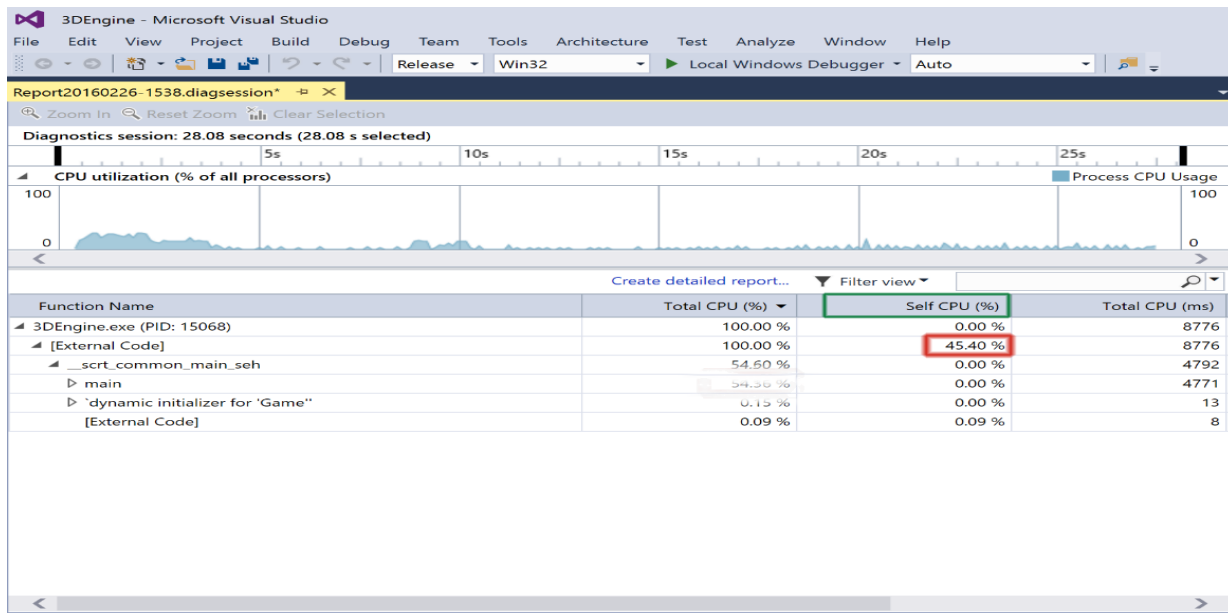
3DEngine - Microsoft Visual Studio

File Edit View Project Build Debug Team Tools Architecture Test Analyze Window Help

Release Win32 Local Windows Debugger Auto

Report20160226-1538.diagsession*

Zoom In Reset Zoom Clear Selection

Diagnostics session: 28.08 seconds (28.08 s selected)

5s 10s 15s 20s 25s

CPU utilization (% of all processors)

Process CPU Usage

100 100

0 0

Create detailed report... Filter view

| Function Name | Total CPU (%) | Self CPU (%) | Total CPU (ms) |
|---|---|---|---|
| 3DEngine.exe (PID: 15068) | 100.00 % | 0.00 % | 8776 |
| [External Code] | 100.00 % | 45.40 % | 8776 |
| __scrt_common_main_seh | 54.60 % | 0.00 % | 4792 |
| main | 54.36 % | 0.00 % | 4771 |
| `dynamic initializer for 'Game'' | 0.15 % | 0.00 % | 13 |
| [External Code] | 0.09 % | 0.09 % | 8 |